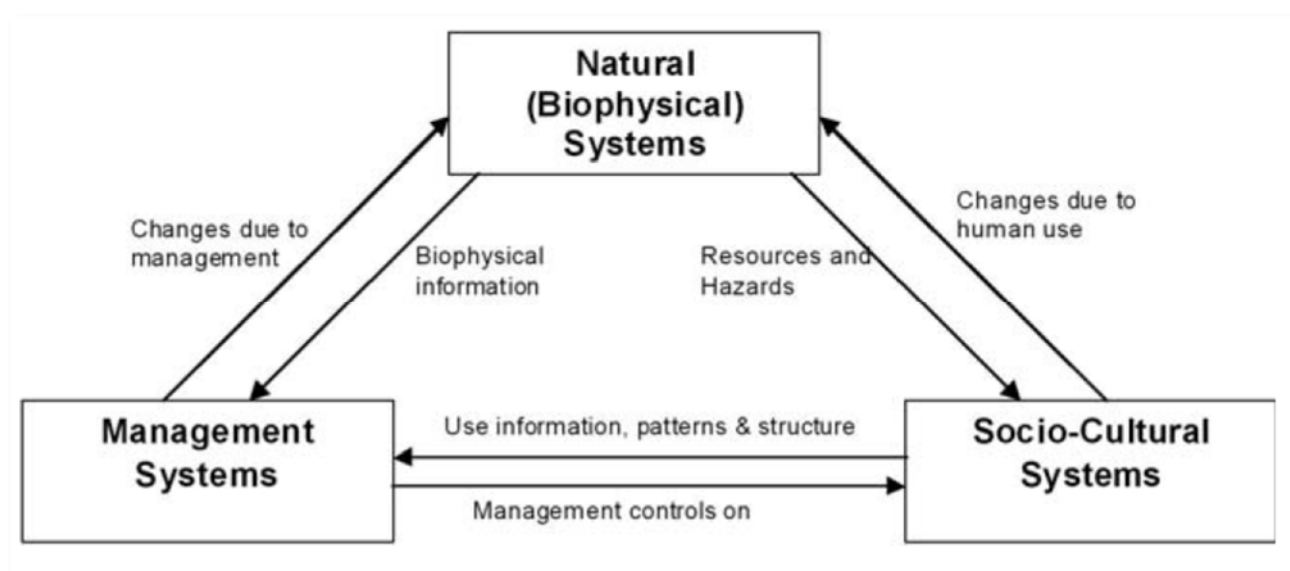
Natural (Biophysical) Systems

Changes due to management

Biophysical information

Resources and Hazards

Changes due to human use

Management Systems

Use information, patterns & structure

Management controls on

Socio-Cultural Systems